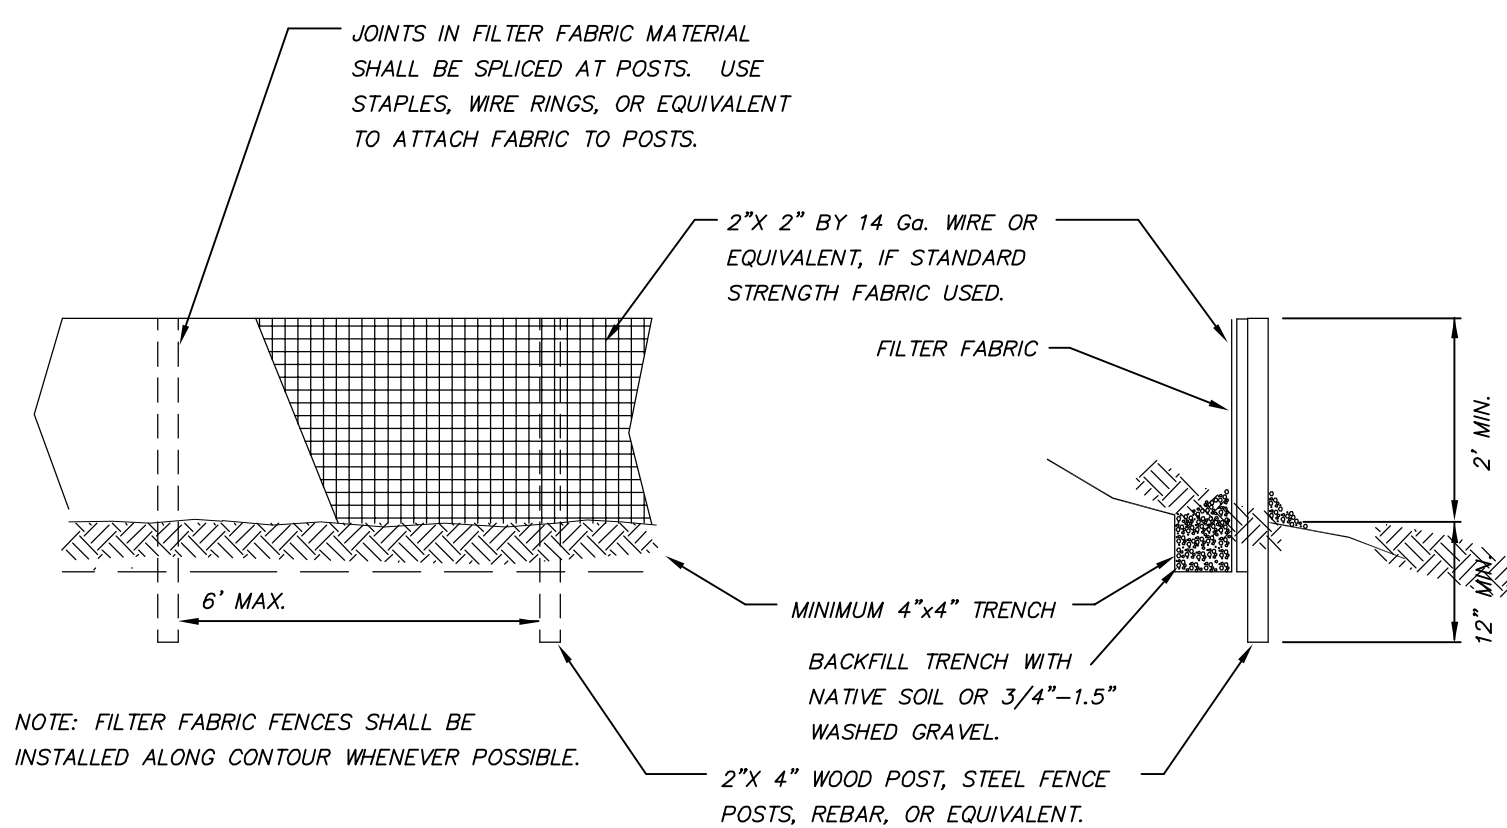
JOINTS IN FILTER FABRIC MATERIAL SHALL BE SPLICED AT POSTS. USE STAPLES, WIRE RINGS, OR EQUIVALENT TO ATTACH FABRIC TO POSTS.

2"X 2" BY 14 Ga. WIRE OR EQUIVALENT, IF STANDARD STRENGTH FABRIC USED.

FILTER FABRIC

2' MIN.

12" MIN.

6' MAX.

MINIMUM 4"x4" TRENCH

BACKFILL TRENCH WITH NATIVE SOIL OR 3/4"–1.5" WASHED GRAVEL.

NOTE: FILTER FABRIC FENCES SHALL BE INSTALLED ALONG CONTOUR WHENEVER POSSIBLE.

2"X 4" WOOD POST, STEEL FENCE POSTS, REBAR, OR EQUIVALENT.